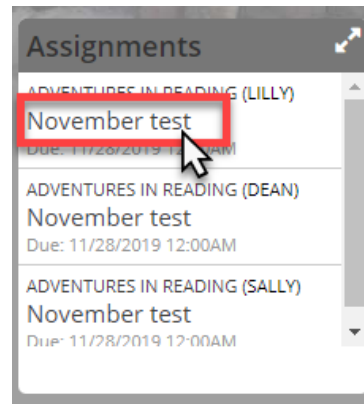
Assignments

ADVENTURES IN READING (LILLY)
November test
Due: 11/28/2019 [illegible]AM

ADVENTURES IN READING (DEAN)
November test
Due: 11/28/2019 12:00AM

ADVENTURES IN READING (SALLY)
November test
Due: 11/28/2019 12:00AM